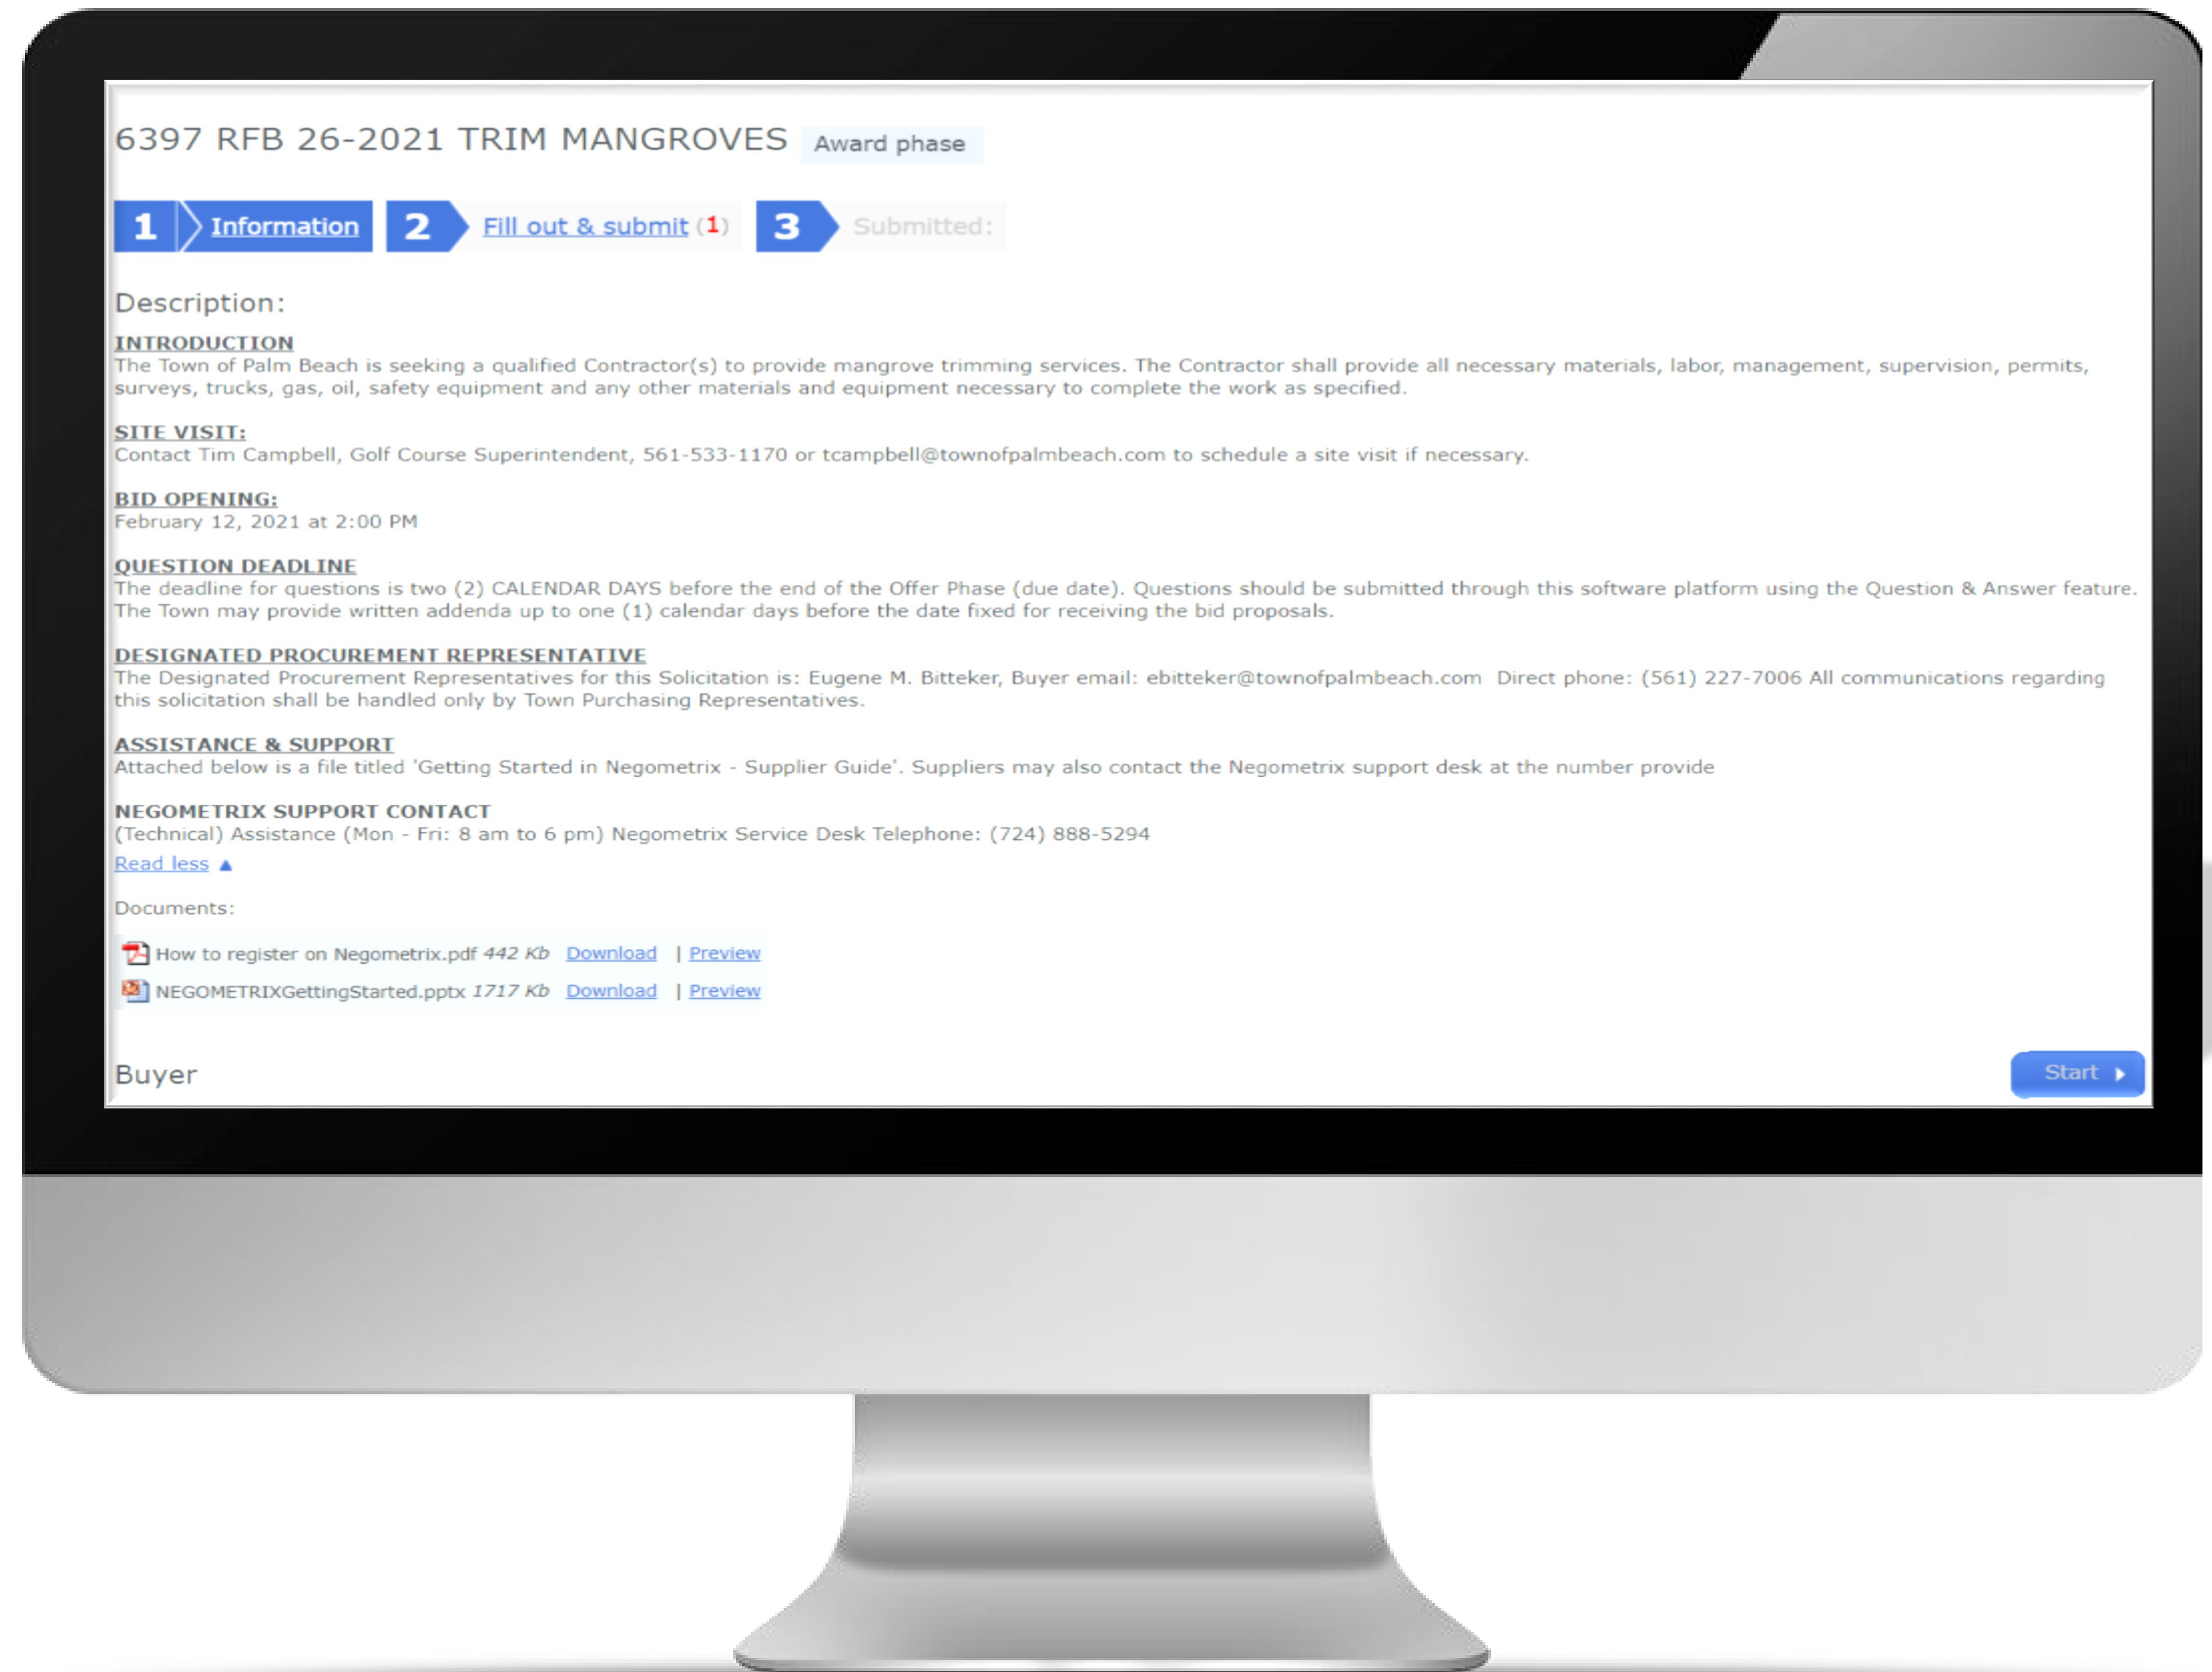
6397 RFB 26-2021 TRIM MANGROVES Award phase

1 Information 2 Fill out & submit (1) 3 Submitted:

Description:

INTRODUCTION
The Town of Palm Beach is seeking a qualified Contractor(s) to provide mangrove trimming services. The Contractor shall provide all necessary materials, labor, management, supervision, permits, surveys, trucks, gas, oil, safety equipment and any other materials and equipment necessary to complete the work as specified.

SITE VISIT:
Contact Tim Campbell, Golf Course Superintendent, 561-533-1170 or tcampbell@townofpalmbeach.com to schedule a site visit if necessary.

BID OPENING:
February 12, 2021 at 2:00 PM

QUESTION DEADLINE
The deadline for questions is two (2) CALENDAR DAYS before the end of the Offer Phase (due date). Questions should be submitted through this software platform using the Question & Answer feature. The Town may provide written addenda up to one (1) calendar days before the date fixed for receiving the bid proposals.

DESIGNATED PROCUREMENT REPRESENTATIVE
The Designated Procurement Representatives for this Solicitation is: Eugene M. Bitteker, Buyer email: ebitteker@townofpalmbeach.com Direct phone: (561) 227-7006 All communications regarding this solicitation shall be handled only by Town Purchasing Representatives.

ASSISTANCE & SUPPORT
Attached below is a file titled 'Getting Started in Negometrix - Supplier Guide'. Suppliers may also contact the Negometrix support desk at the number provide

NEGOMETRIX SUPPORT CONTACT
(Technical) Assistance (Mon - Fri: 8 am to 6 pm) Negometrix Service Desk Telephone: (724) 888-5294
Read less ▲

Documents:

How to register on Negometrix.pdf 442 Kb Download | Preview
NEGOMETRIXGettingStarted.pptx 1717 Kb Download | Preview

Buyer

Start